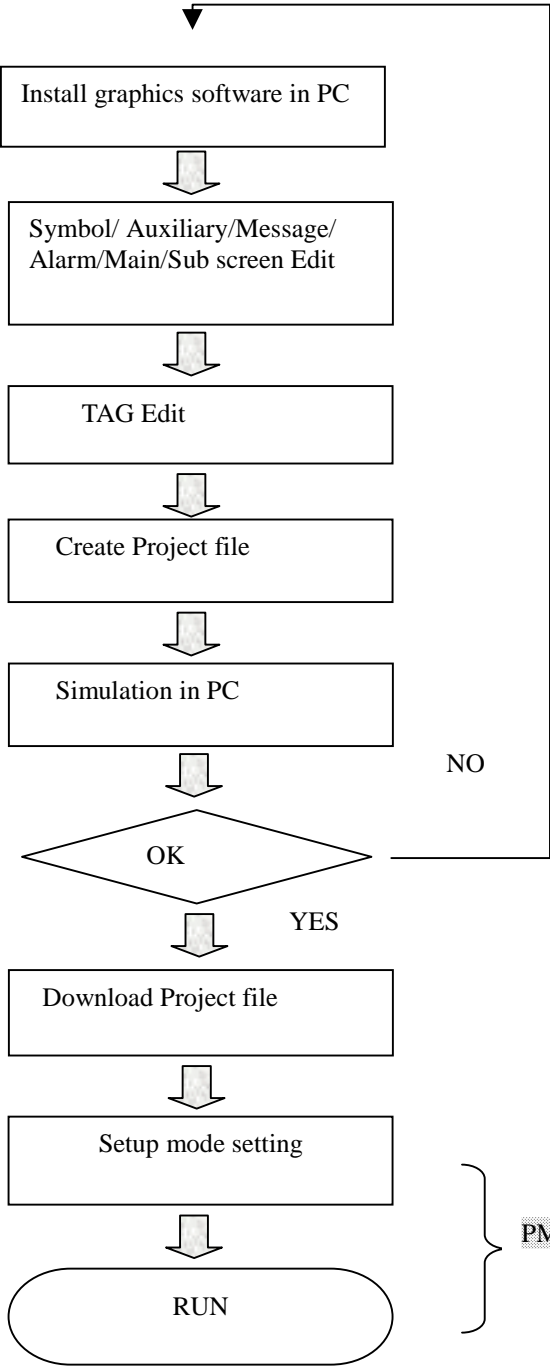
Install graphics software in PC

Symbol/ Auxiliary/Message/ Alarm/Main/Sub screen Edit

TAG Edit

Create Project file

Simulation in PC

NO

OK

YES

Download Project file

Setup mode setting

RUN

PM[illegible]